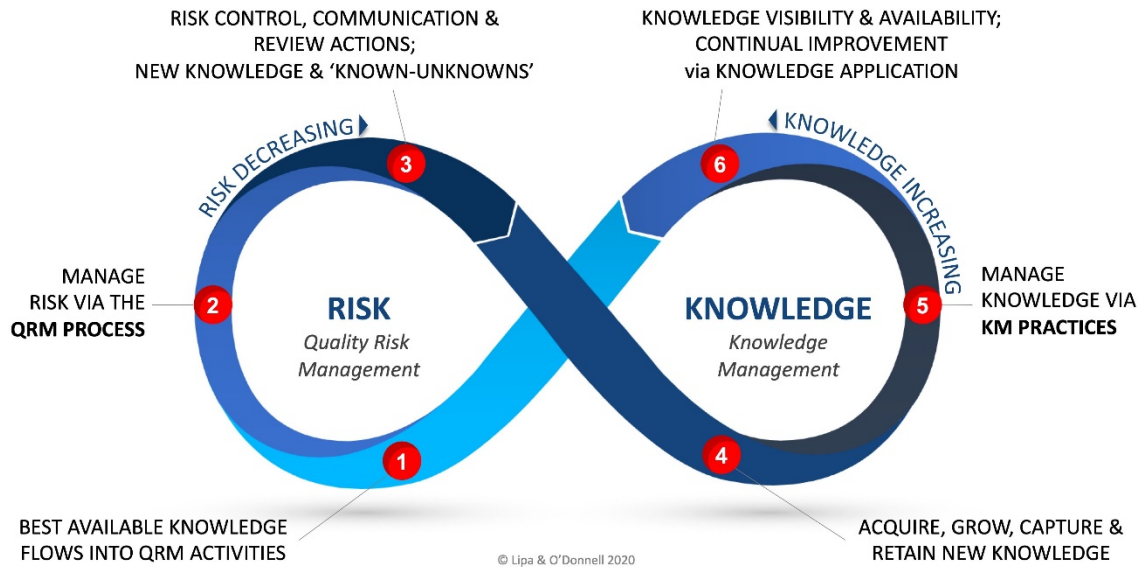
RISK CONTROL, COMMUNICATION & REVIEW ACTIONS; NEW KNOWLEDGE & 'KNOWN-UNKNOWNS'

KNOWLEDGE VISIBILITY & AVAILABILITY; CONTINUAL IMPROVEMENT via KNOWLEDGE APPLICATION

RISK DECREASING

KNOWLEDGE INCREASING

3

6

MANAGE RISK VIA THE QRM PROCESS

2

RISK
Quality Risk Management

KNOWLEDGE
Knowledge Management

5

MANAGE KNOWLEDGE VIA KM PRACTICES

1

4

BEST AVAILABLE KNOWLEDGE FLOWS INTO QRM ACTIVITIES

© Lipa & O'Donnell 2020

ACQUIRE, GROW, CAPTURE & RETAIN NEW KNOWLEDGE